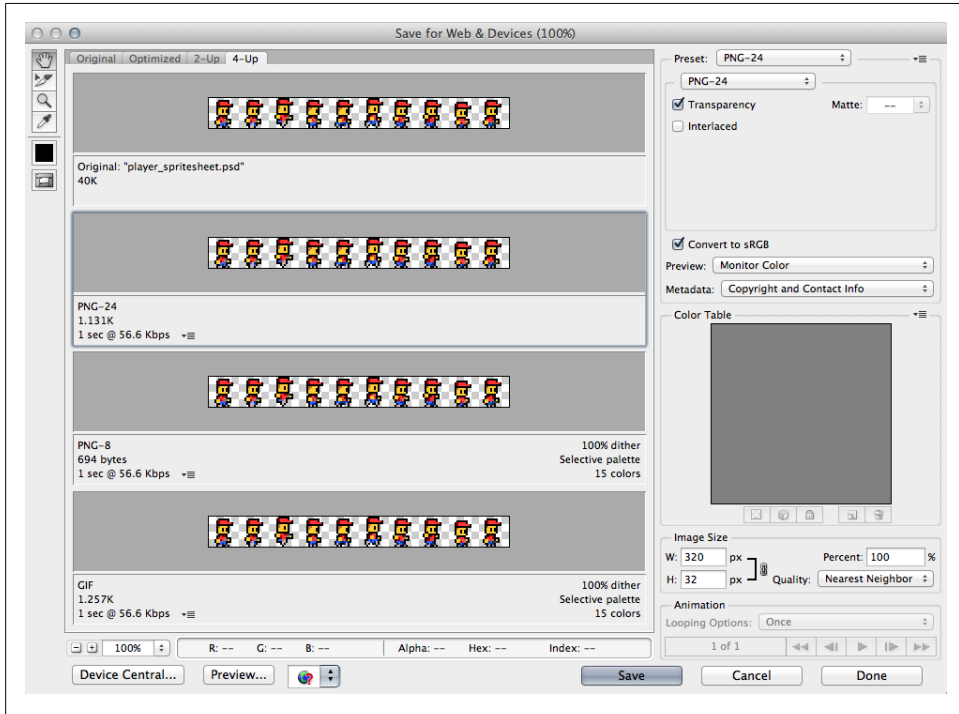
Save for Web & Devices (100%)

Original | Optimized | 2-Up | 4-Up

Original: "player_spritesheet.psd"
40K

PNG-24
1.131K
1 sec @ 56.6 Kbps

PNG-8
694 bytes
1 sec @ 56.6 Kbps

100% dither
Selective palette
15 colors

GIF
1.257K
1 sec @ 56.6 Kbps

100% dither
Selective palette
15 colors

100%

R: --
G: --
B: --
Alpha: --
Hex: --
Index: --

Preset: PNG-24

PNG-24

Transparency

Matte: --

Interlaced

Convert to sRGB

Preview: Monitor Color

Metadata: Copyright and Contact Info

Color Table

Image Size

W: 320 px

H: 32 px

Percent: 100 %

Quality: Nearest Neighbor

Animation

Looping Options: Once

1 of 1

Device Central...

Preview...

Save

Cancel

Done